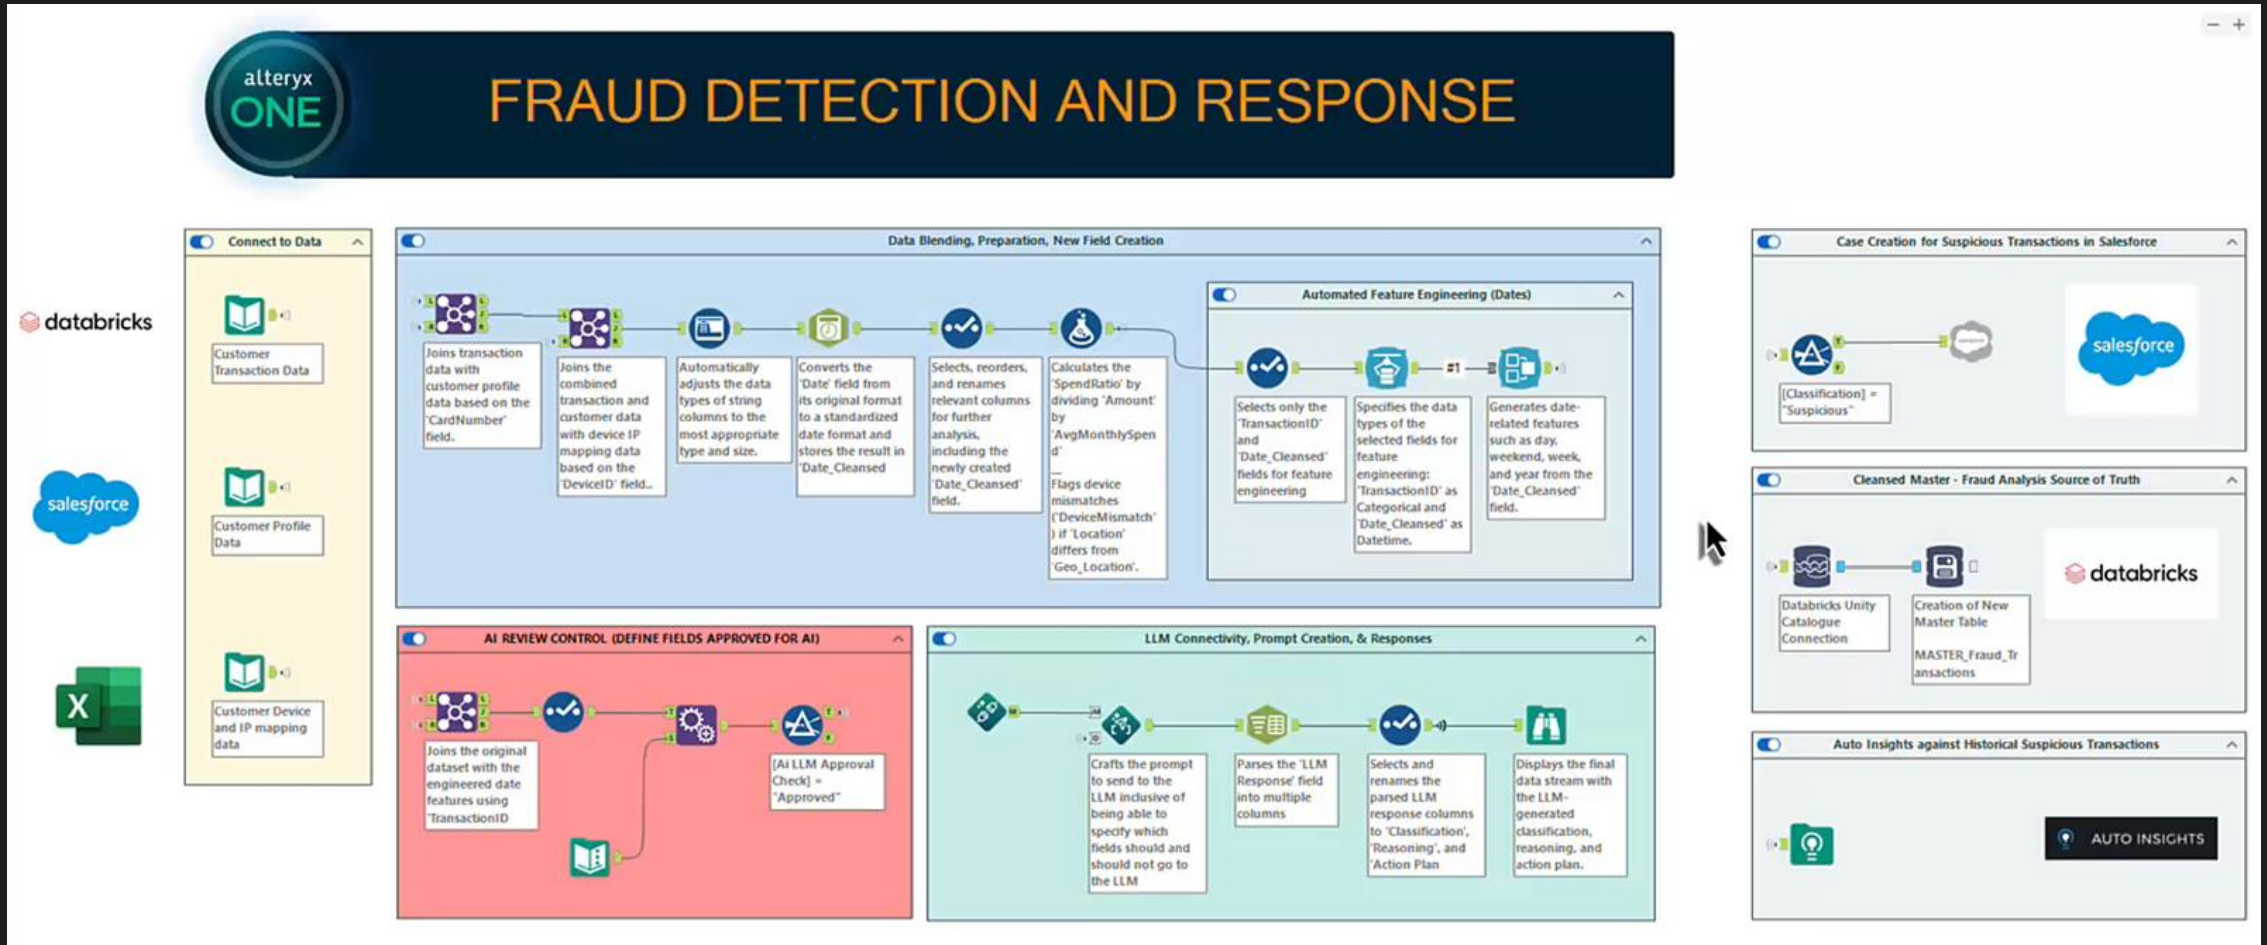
alteryx ONE

FRAUD DETECTION AND RESPONSE

databricks

salesforce

Connect to Data

Customer Transaction Data

Customer Profile Data

Customer Device and IP mapping data

Data Blending, Preparation, New Field Creation

Joins transaction data with customer profile data based on the 'CardNumber' field.

Joins the combined transaction and customer data with device IP mapping data based on the 'DeviceID' field..

Automatically adjusts the data types of string columns to the most appropriate type and size.

Converts the 'Date' field from its original format to a standardized date format and stores the result in 'Date_Cleansed

Selects, reorders, and renames relevant columns for further analysis, including the newly created 'Date_Cleansed' field.

Calculates the 'SpendRatio' by dividing 'Amount' by 'AvgMonthlySpend' — Flags device mismatches ('DeviceMismatch') if 'Location' differs from 'Geo_Location'.

Automated Feature Engineering (Dates)

Selects only the 'TransactionID' and 'Date_Cleansed' fields for feature engineering

Specifies the data types of the selected fields for feature engineering: 'TransactionID' as Categorical and 'Date_Cleansed' as Datetime.

#1

Generates date-related features such as day, weekend, week, and year from the 'Date_Cleansed' field.

AI REVIEW CONTROL (DEFINE FIELDS APPROVED FOR AI)

Joins the original dataset with the engineered date features using 'TransactionID

[Ai LLM Approval Check] = "Approved"

LLM Connectivity, Prompt Creation, & Responses

Crafts the prompt to send to the LLM inclusive of being able to specify which fields should and should not go to the LLM

Parses the 'LLM Response' field into multiple columns

Selects and renames the parsed LLM response columns to 'Classification', 'Reasoning', and 'Action Plan

Displays the final data stream with the LLM-generated classification, reasoning, and action plan.

Case Creation for Suspicious Transactions in Salesforce

[Classification] = "Suspicious"

salesforce

Cleansed Master - Fraud Analysis Source of Truth

Databricks Unity Catalogue Connection

Creation of New Master Table

MASTER_Fraud_Transactions

databricks

Auto Insights against Historical Suspicious Transactions

AUTO INSIGHTS